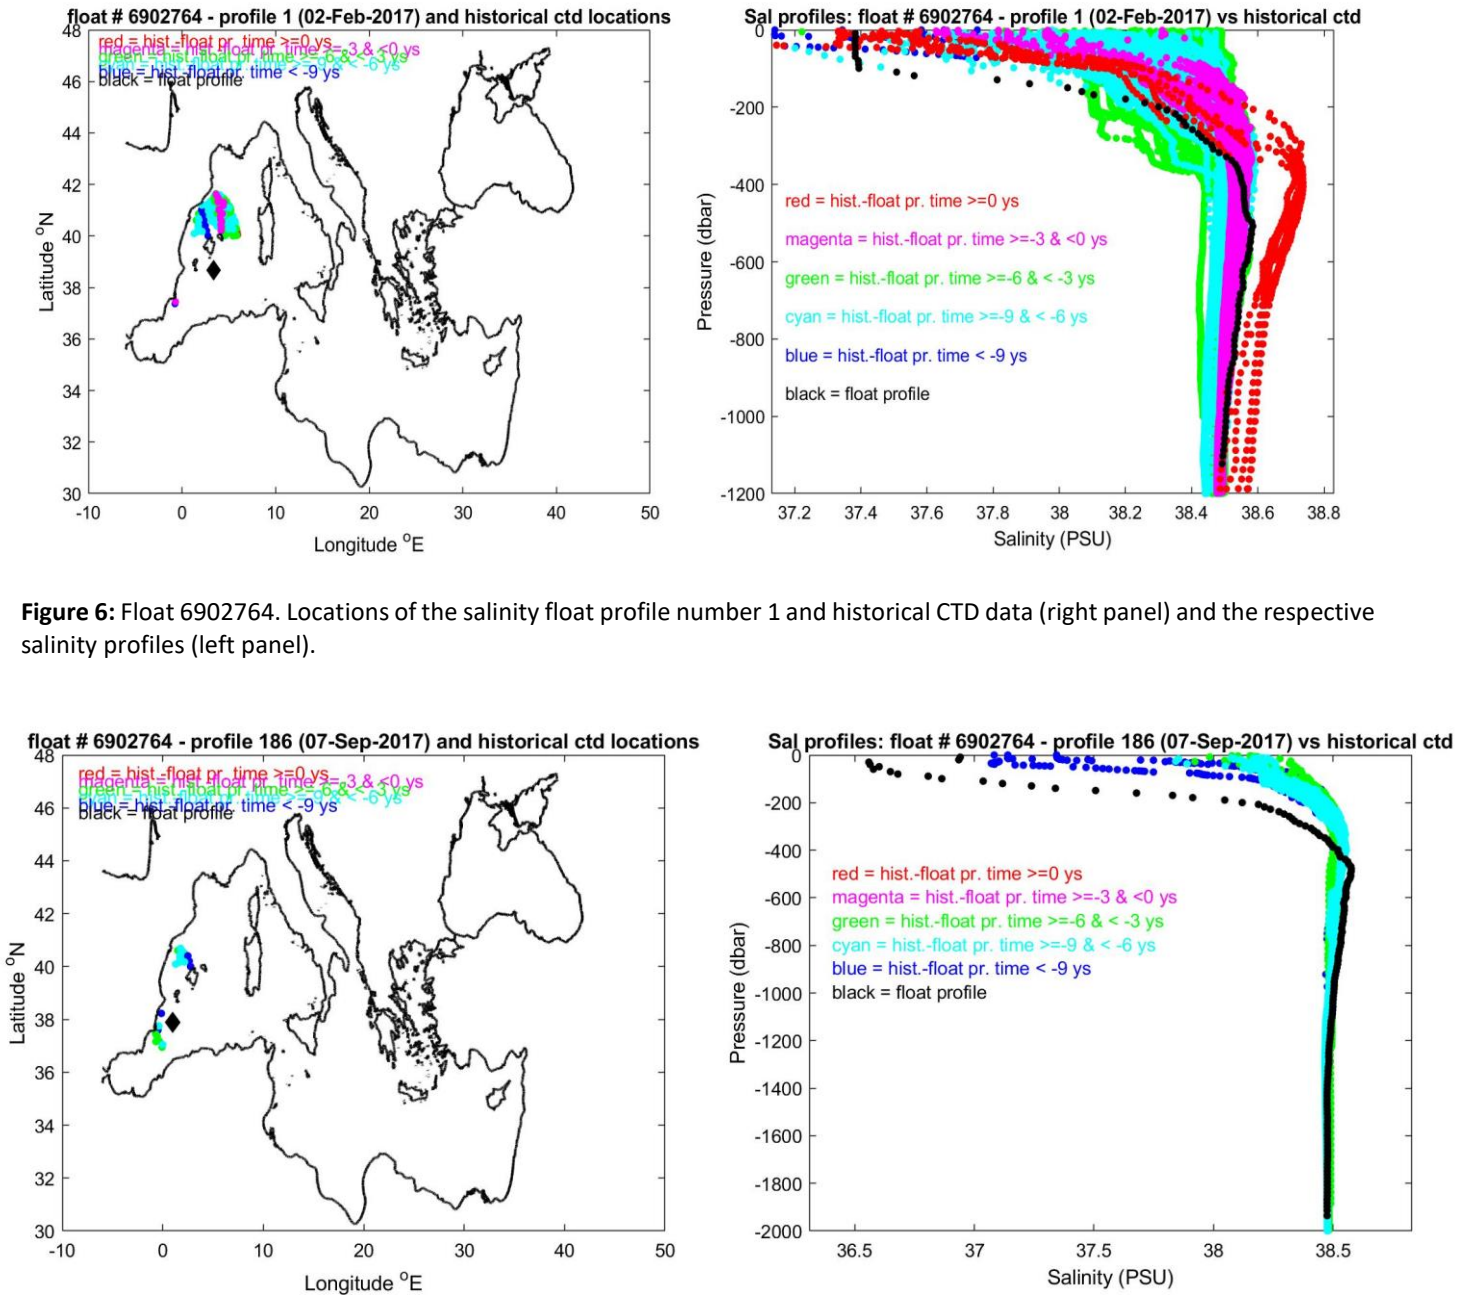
float # 6902764 - profile 1 (02-Feb-2017) and historical ctd locations

red = hist.-float pr. time >=0 ys
magenta = hist.-float pr. time >=-3 & <0 ys
green = hist.-float pr. time >=-6 & < -3 ys
cyan = hist.-float pr. time >=-9 & < -6 ys
blue = hist.-float pr. time < -9 ys
black = float profile

48
46
44
42
40
38
36
34
32
30
Latitude $^o$N
-10 0 10 20 30 40 50
Longitude $^o$E

Sal profiles: float # 6902764 - profile 1 (02-Feb-2017) vs historical ctd

0
-200
-400
-600
-800
-1000
-1200
Pressure (dbar)

red = hist.-float pr. time >=0 ys
magenta = hist.-float pr. time >=-3 & <0 ys
green = hist.-float pr. time >=-6 & < -3 ys
cyan = hist.-float pr. time >=-9 & < -6 ys
blue = hist.-float pr. time < -9 ys
black = float profile

37.2 37.4 37.6 37.8 38 38.2 38.4 38.6 38.8
Salinity (PSU)

**Figure 6:** Float 6902764. Locations of the salinity float profile number 1 and historical CTD data (right panel) and the respective salinity profiles (left panel).

float # 6902764 - profile 186 (07-Sep-2017) and historical ctd locations

red = hist.-float pr. time >=0 ys
magenta = hist.-float pr. time >=-3 & <0 ys
green = hist.-float pr. time >=-6 & < -3 ys
cyan = hist.-float pr. time >=-9 & < -6 ys
blue = hist.-float pr. time < -9 ys
black = float profile

48
46
44
42
40
38
36
34
32
30
Latitude $^o$N
-10 0 10 20 30 40 50
Longitude $^o$E

Sal profiles: float # 6902764 - profile 186 (07-Sep-2017) vs historical ctd

0
-200
-400
-600
-800
-1000
-1200
-1400
-1600
-1800
-2000
Pressure (dbar)

red = hist.-float pr. time >=0 ys
magenta = hist.-float pr. time >=-3 & <0 ys
green = hist.-float pr. time >=-6 & < -3 ys
cyan = hist.-float pr. time >=-9 & < -6 ys
blue = hist.-float pr. time < -9 ys
black = float profile

36.5 37 37.5 38 38.5
Salinity (PSU)